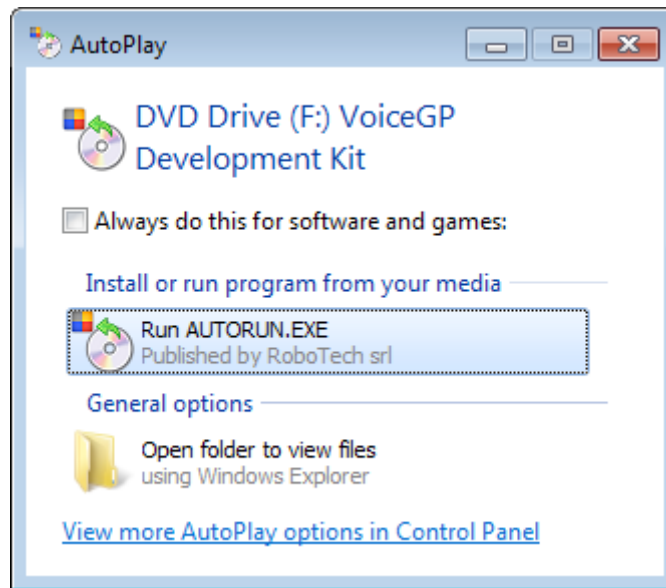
AutoPlay

DVD Drive (F:) VoiceGP Development Kit

Always do this for software and games:

Install or run program from your media

Run AUTORUN.EXE
Published by RoboTech srl

General options

Open folder to view files
using Windows Explorer

View more AutoPlay options in Control Panel